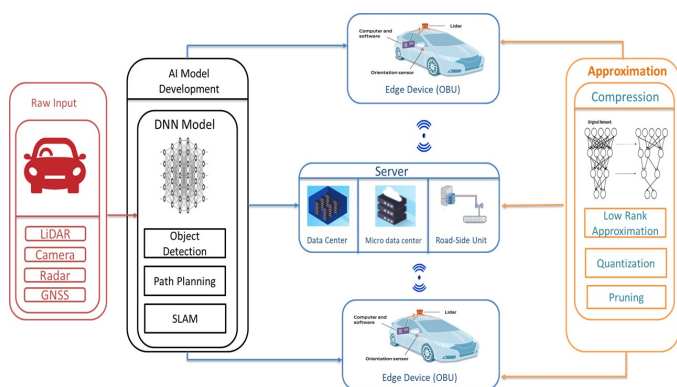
Raw Input

LiDAR

Camera

Radar

GNSS

AI Model Development

DNN Model

Object Detection

Path Planning

SLAM

Computer and software

Lidar

Orientation sensor

Edge Device (OBU)

Server

Data Center

Micro data center

Road-Side Unit

Computer and software

Lidar

Orientation sensor

Edge Device (OBU)

Approximation

Compression

Original Network

Low Rank Approximation

Quantization

Pruning